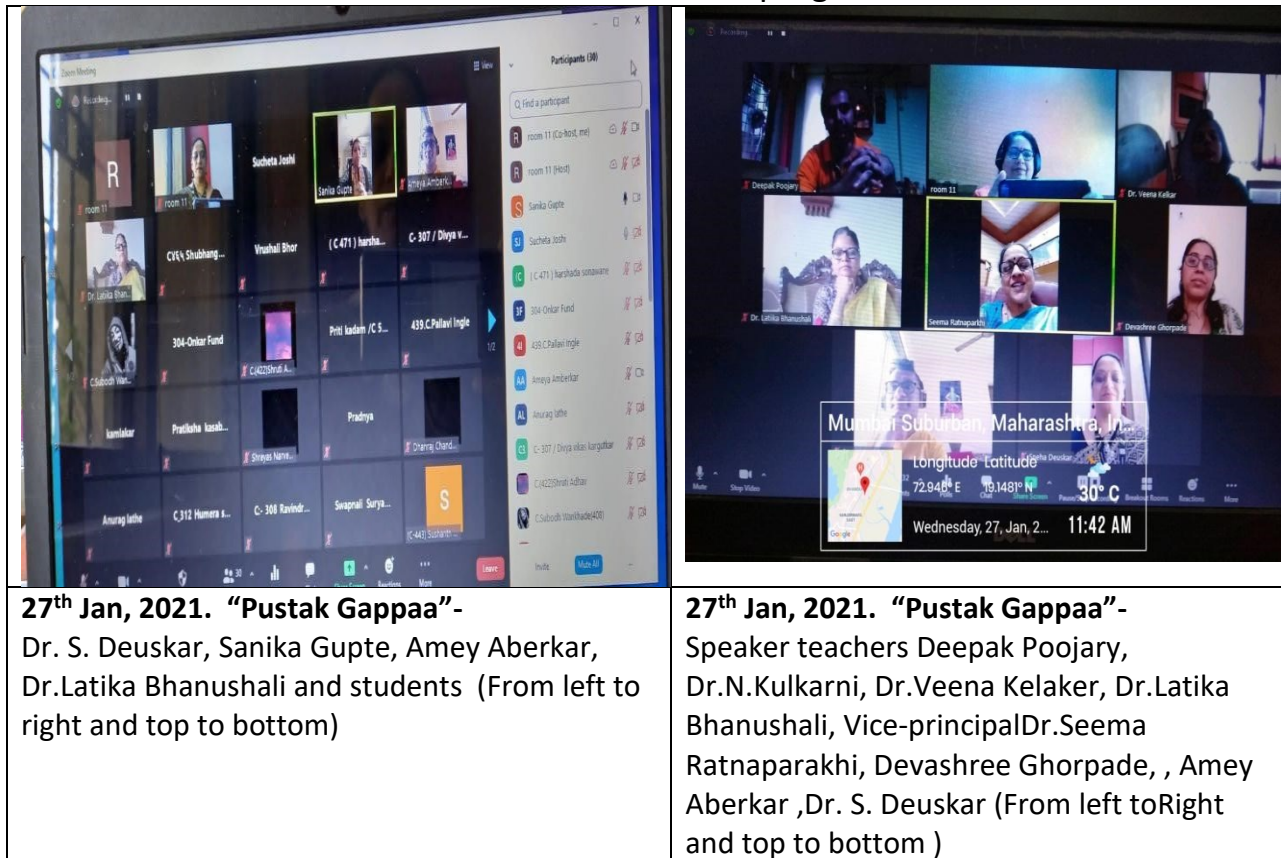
Zoom Meeting

Recording...

View

Participants (30)

Find a participant

R room 11 (Co-host, me)

R room 11 (Host)

S Sanika Gupte

SJ Sucheta Joshi

(C (C 471) harshada sonawane

3F 304-Onkar Fund

4I 439.C.Pallavi Ingle

AA Amaya Amberkar

AL Anurag lathe

C3 C- 307 / Divya vikas kargutkar

C.(422)Shruti Adhav

C.Subodh Wankhade(408)

Invite

Mute All

R

room 11

room 11

Sucheta Joshi

Sanika Gupte

Ameya Amberk...

Dr. Latika Bhan...

CVE% Shubhang...

Vrushali Bhor

( C 471 ) harsha...

C- 307 / Divya v...

C.Subodh Wan...

304-Onkar Fund

C.(422)Shruti A...

Priti kadam /C 5...

439.C.Pallavi Ingle

1/2

kamlakar

Pratiksha kasab...

Shreyas Narve...

Pradnya

Dhanraj Chand...

Anurag lathe

C_312 Humera s...

C- 308 Ravindr...

Swapnali Surya...

S

(C-441) Sushant...

Leave

Recording

Deepak Poojary

room 11

Dr. Veena Kelkar

Dr. Latika Bhanushali

Seema Ratnaparkhi

Devashree Ghorpade

Seema Deuskar

Mumbai Suburban, Maharashtra, In...

Longitude Latitude

72.948° E 19.1481° N

30° C

Wednesday, 27, Jan, 2... 11:42 AM

Mute Stop Video Chat Share Screen Breakout Rooms Reactions More

| $27^{th}$ Jan, 2021. "Pustak Gappaa"- Dr. S. Deuskar, Sanika Gupte, Amey Aberkar, Dr.Latika Bhanushali and students (From left to right and top to bottom) | $27^{th}$ Jan, 2021. "Pustak Gappaa"- Speaker teachers Deepak Poojary, Dr.N.Kulkarni, Dr.Veena Kelaker, Dr.Latika Bhanushali, Vice-principalDr.Seema Ratnaparakhi, Devashree Ghorpade, , Amey Aberkar ,Dr. S. Deuskar (From left toRight and top to bottom ) |
|---|---|